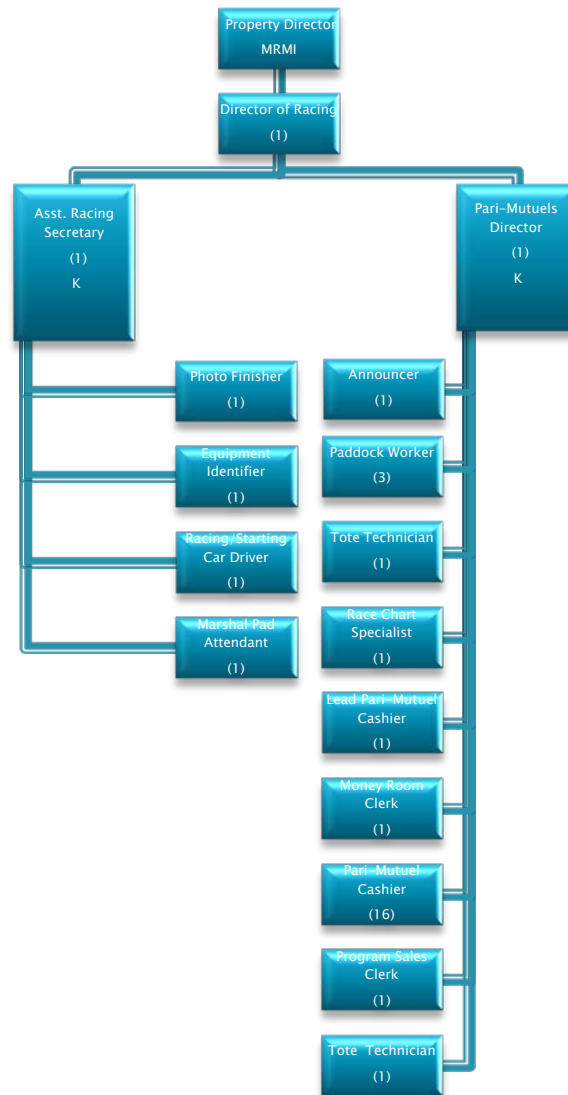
Property Director
MRMI

Director of Racing
(1)

Asst. Racing Secretary
(1)
K

Pari-Mutuels Director
(1)
K

Photo Finisher
(1)

Equipment Identifier
(1)

Racing/Starting Car Driver
(1)

Marshal Pad Attendant
(1)

Announcer
(1)

Paddock Worker
(3)

Tote Technician
(1)

Race Chart Specialist
(1)

Lead Pari-Mutuel Cashier
(1)

Money Room Clerk
(1)

Pari-Mutuel Cashier
(16)

Program Sales Clerk
(1)

Tote Technician
(1)